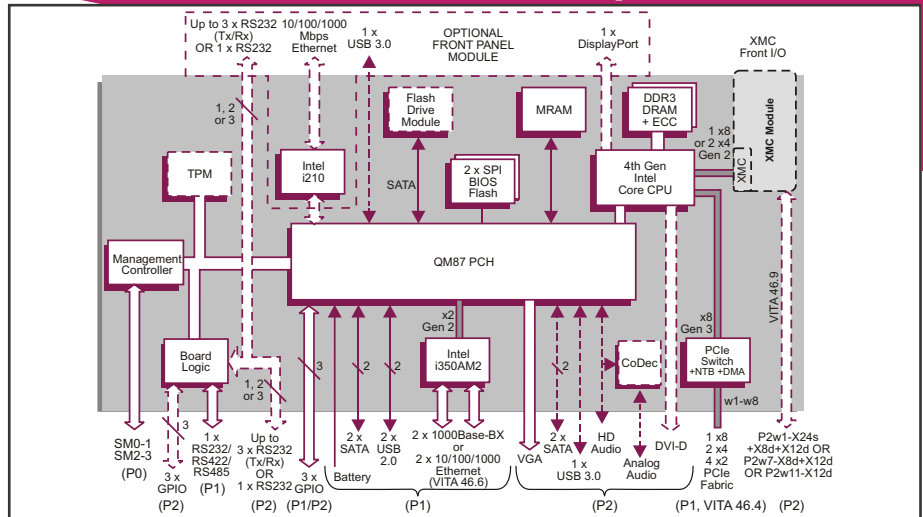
Up to 3 x RS232 (Tx/Rx) OR 1 x RS232

10/100/1000 Mbps Ethernet

1 x USB 3.0

OPTIONAL FRONT PANEL MODULE

1 x DisplayPort

XMC Front I/O

1, 2 or 3

Flash Drive Module

MRAM

DDR3 DRAM + ECC

1 x8 or 2 x4 Gen 2

XMC Module

XMC

TPM

Intel i210

SATA

2 x SPI BIOS Flash

4th Gen Intel Core CPU

Management Controller

QM87 PCH

VITA 46.9

x2 Gen 2

x8 Gen 3

Board Logic

3

2

Intel i350AM2

2

CoDec

PCIe Switch +NTB +DMA

1, 2 or 3

3

w1-w8

SM0-1 SM2-3 (P0)

3 x GPIO (P2)

1 x RS232/ RS422/ RS485 (P1)

Up to 3 x RS232 (Tx/Rx) OR 1 x RS232 (P2)

3 x GPIO (P1/P2)

Battery

2 x SATA

2 x USB 2.0

2 x 1000Base-BX or 2 x 10/100/1000 Ethernet (VITA 46.6)

(P1)

VGA

2 x SATA

1 x USB 3.0

HD Audio

Analog Audio

(P2)

DVI-D

1 x8 2 x4 4 x2 PCIe Fabric

(P1, VITA 46.4)

P2w1-X24s +X8d+X12d OR P2w7-X8d+X12d OR P2w11-X12d

(P2)